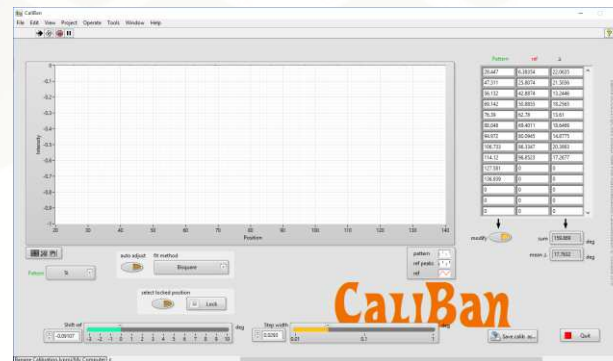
CaliBan

File Edit View Project Operate Tools Window Help

Intensity

Position

20 30 40 50 60 70 80 90 100 110 120 130 140

| Pattern | ref | Δ |
|---|---|---|
| 28.447 | 6.38354 | 22.0635 |
| 47.311 | 25.8074 | 21.5036 |
| 56.132 | 42.8874 | 13.2446 |
| 69.142 | 50.8833 | 18.2583 |
| 76.39 | 62.78 | 13.61 |
| 88.046 | 69.4011 | 18.6449 |
| 94.972 | 80.0945 | 14.8775 |
| 106.733 | 86.3347 | 20.3983 |
| 114.12 | 96.8523 | 17.2677 |
| 127.551 | 0 | 0 |
| 136.899 | 0 | 0 |
| 0 | 0 | 0 |
| 0 | 0 | 0 |
| 0 | 0 | 0 |

modify

sum 150.869 deg

mean Δ 17.7632 deg

Pattern Si

auto adjust

fit method

Bisquare

pattern

ref peaks

ref

select locked position

Lock

Shift of

-0.09107

-5 -4 -3 -2 -1 0 1 2 3 4 5 6 7 8 9 10

deg

Step width

0.0263

0.01 0.1 1

deg

CaliBan

Save calib. as...

Quit

Bruker Calibration (using)(Si) Controller